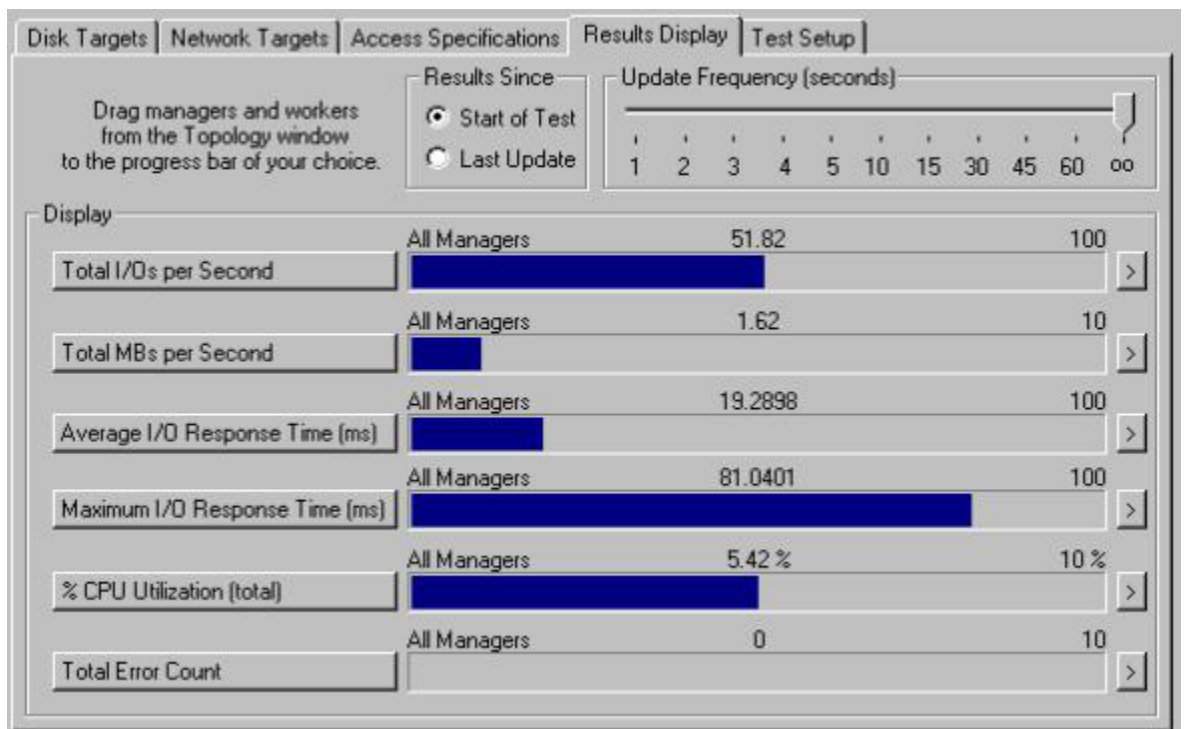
Disk Targets | Network Targets | Access Specifications | Results Display | Test Setup

Drag managers and workers from the Topology window to the progress bar of your choice.

Results Since
Start of Test
Last Update

Update Frequency (seconds)
1 2 3 4 5 10 15 30 45 60 oo

Display

Total I/Os per Second
All Managers 51.82 100
>

Total MBs per Second
All Managers 1.62 10
>

Average I/O Response Time (ms)
All Managers 19.2898 100
>

Maximum I/O Response Time (ms)
All Managers 81.0401 100
>

% CPU Utilization (total)
All Managers 5.42 % 10 %
>

Total Error Count
All Managers 0 10
>